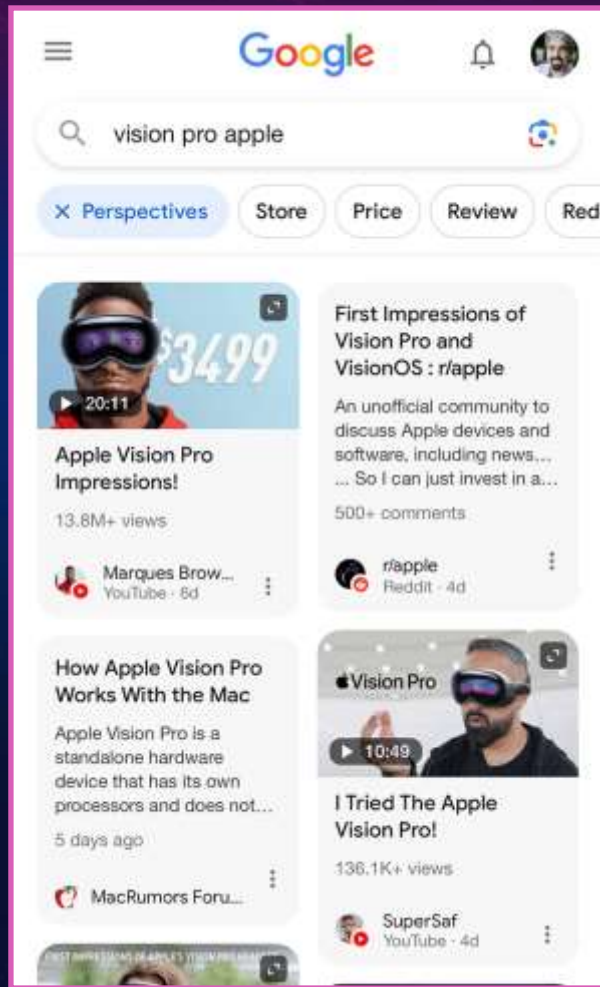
Google

vision pro apple

× Perspectives Store Price Review Red

$3499
▶ 20:11
Apple Vision Pro Impressions!
13.8M+ views
Marques Brow...
YouTube · 6d

First Impressions of Vision Pro and VisionOS : r/apple
An unofficial community to discuss Apple devices and software, including news... ... So I can just invest in a...
500+ comments
r/apple
Reddit · 4d

How Apple Vision Pro Works With the Mac
Apple Vision Pro is a standalone hardware device that has its own processors and does not...
5 days ago
MacRumors Foru...

Vision Pro
▶ 10:49
I Tried The Apple Vision Pro!
136.1K+ views
SuperSaf
YouTube · 4d

FIRST IMPRESSIONS OF APPLE'S VISION PRO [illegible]